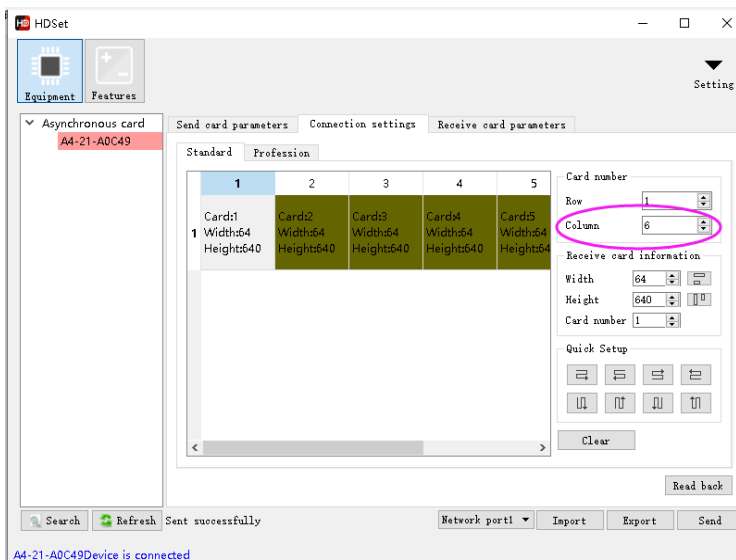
HDSet

Equipment Features

Setting

Asynchronous card
A4-21-A0C49

Send card parameters | Connection settings | Receive card parameters

Standard | Profession

| | 1 | 2 | 3 | 4 | 5 |
|---|---|---|---|---|---|
| 1 | Card:1 Width:64 Height:640 | Card:2 Width:64 Height:640 | Card:3 Width:64 Height:640 | Card:4 Width:64 Height:640 | Card:5 Width:64 Height:64 |

Card number
Row 1
Column 6

Receive card information
Width 64
Height 640
Card number 1

Quick Setup

Clear

Read back

Search Refresh Sent successfully Network port1 Import Export Send

A4-21-A0C49Device is connected